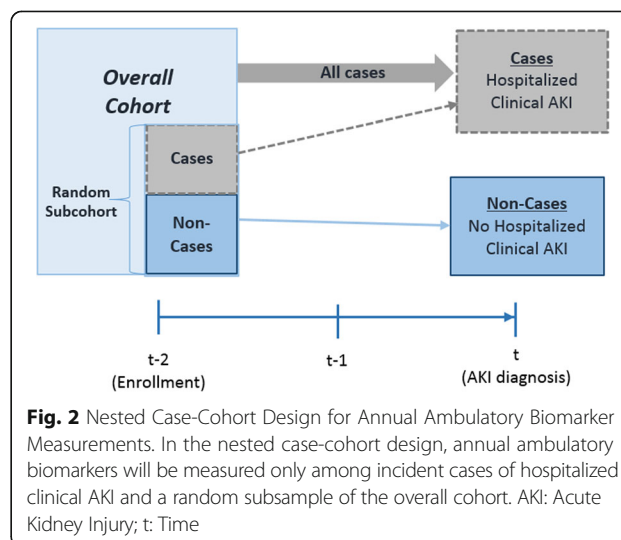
Overall Cohort

All cases

Cases
Hospitalized
Clinical AKI

Cases

Random Subcohort

Non-Cases

Non-Cases
No Hospitalized
Clinical AKI

t-2
(Enrollment)

t-1

t
(AKI diagnosis)

**Fig. 2** Nested Case-Cohort Design for Annual Ambulatory Biomarker Measurements. In the nested case-cohort design, annual ambulatory biomarkers will be measured only among incident cases of hospitalized clinical AKI and a random subsample of the overall cohort. AKI: Acute Kidney Injury; t: Time